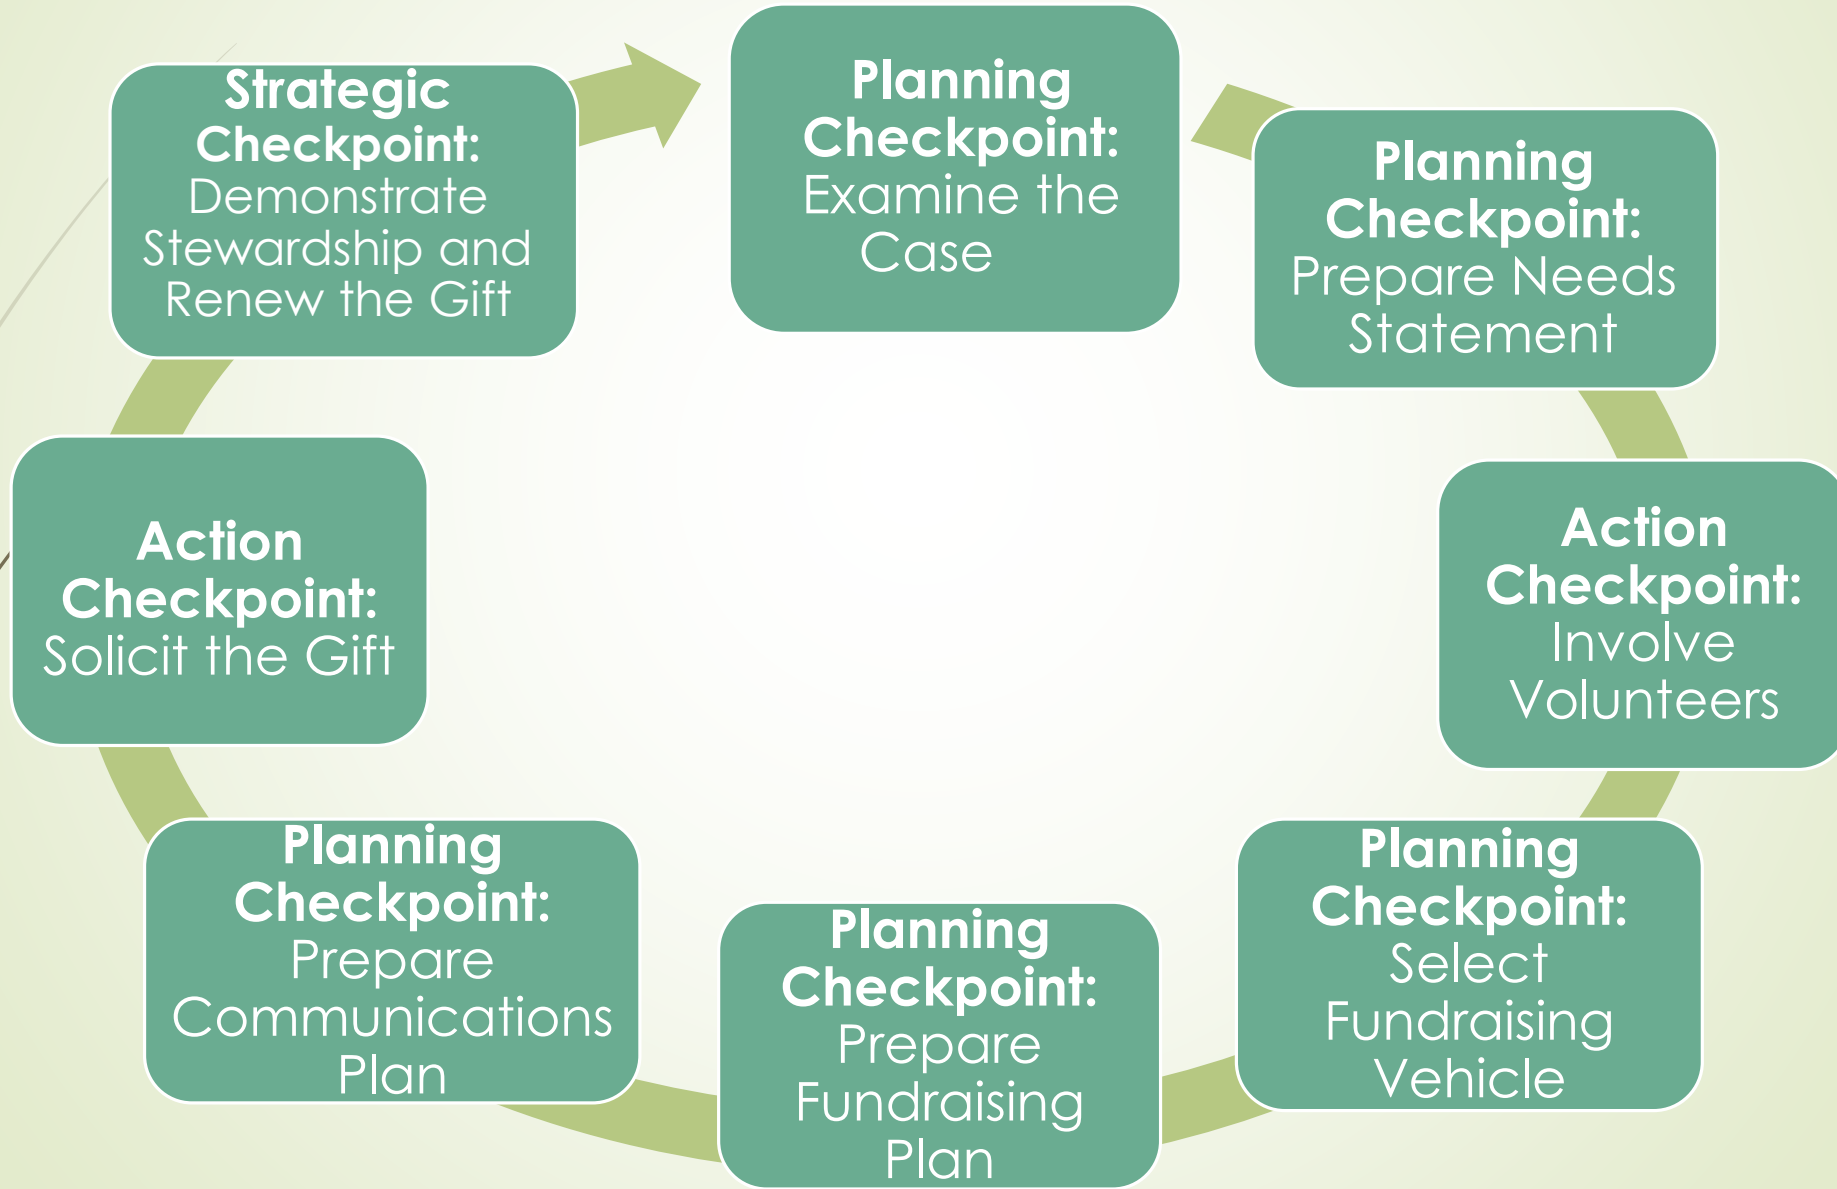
Planning Checkpoint: Examine the Case

Planning Checkpoint: Prepare Needs Statement

Action Checkpoint: Involve Volunteers

Planning Checkpoint: Select Fundraising Vehicle

Planning Checkpoint: Prepare Fundraising Plan

Planning Checkpoint: Prepare Communications Plan

Action Checkpoint: Solicit the Gift

Strategic Checkpoint: Demonstrate Stewardship and Renew the Gift